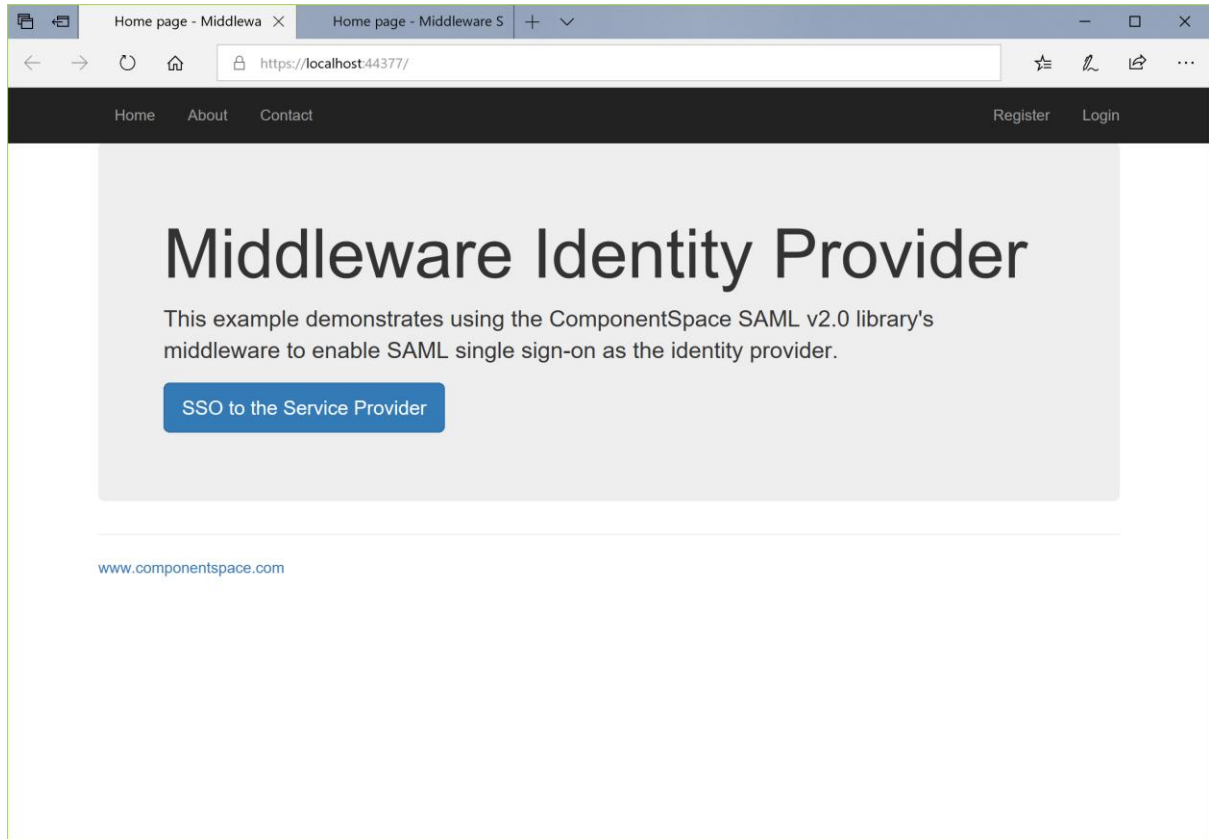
Home page - Middlewa ×
Home page - Middleware S

https://localhost:44377/

Home About Contact
Register Login

Middleware Identity Provider

This example demonstrates using the ComponentSpace SAML v2.0 library's middleware to enable SAML single sign-on as the identity provider.

SSO to the Service Provider

www.componentspace.com